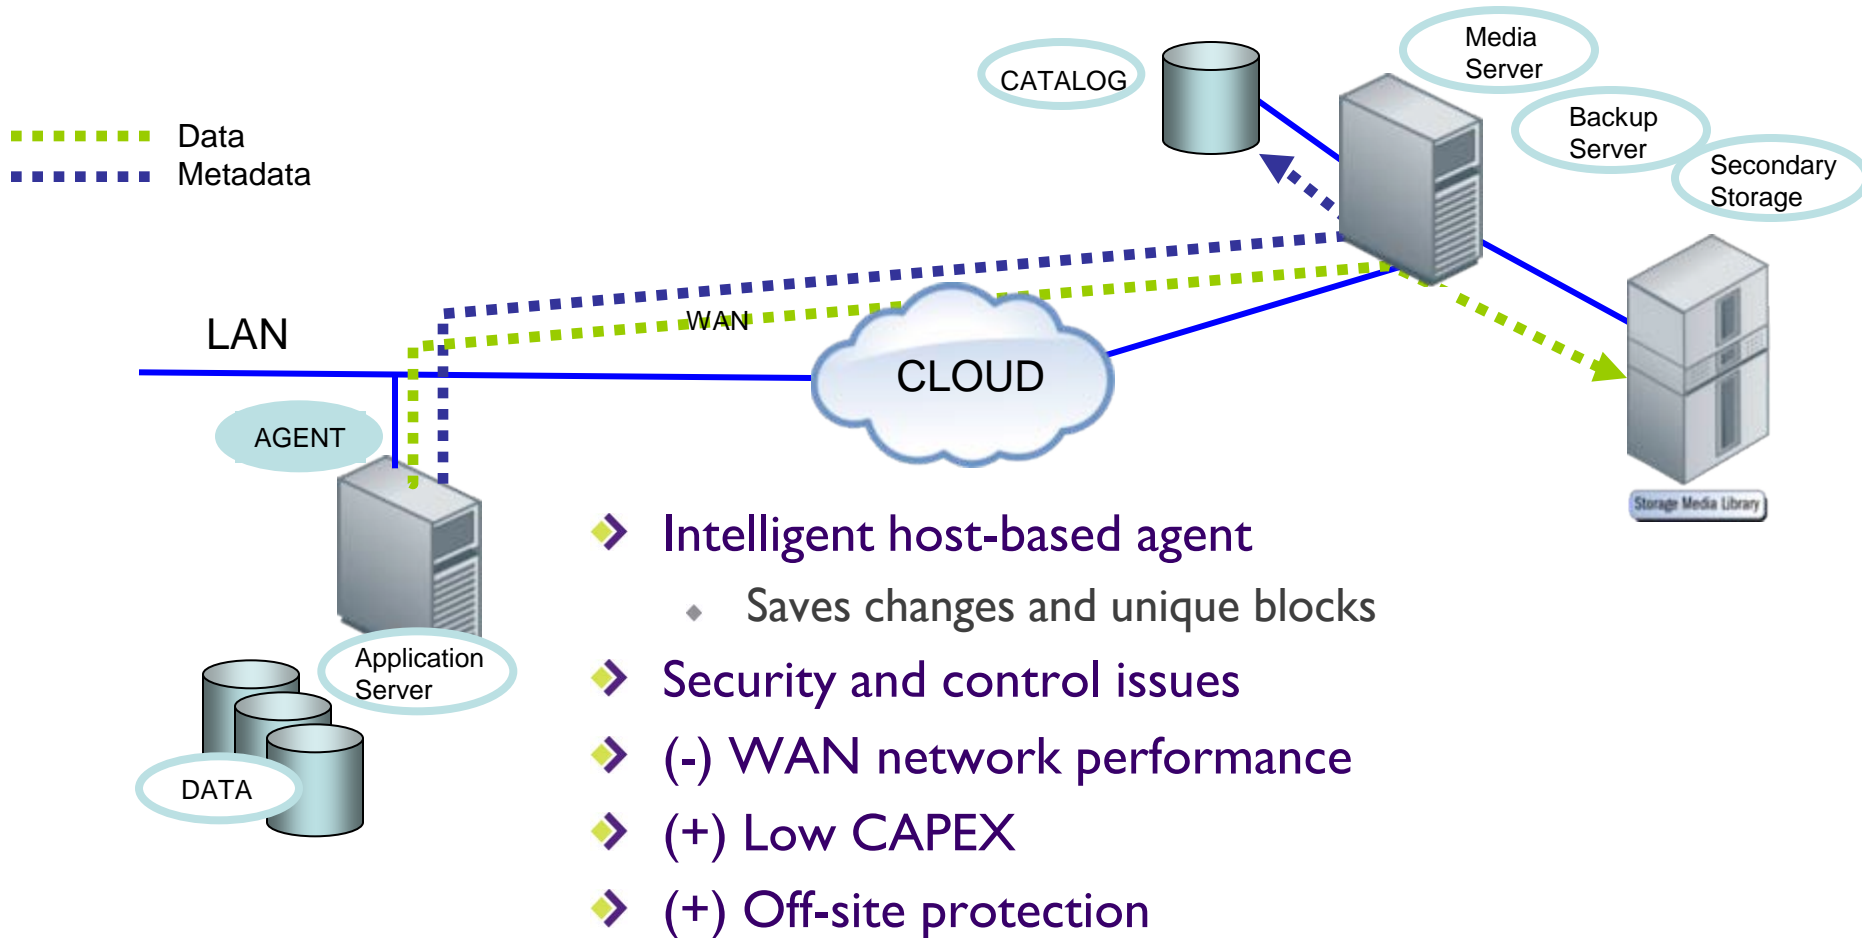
Data
Metadata

CATALOG

Media Server

Backup Server

Secondary Storage

LAN

WAN

CLOUD

AGENT

Storage Media Library

Application Server

DATA

Intelligent host-based agent

Saves changes and unique blocks

Security and control issues

(-) WAN network performance

(+) Low CAPEX

(+) Off-site protection